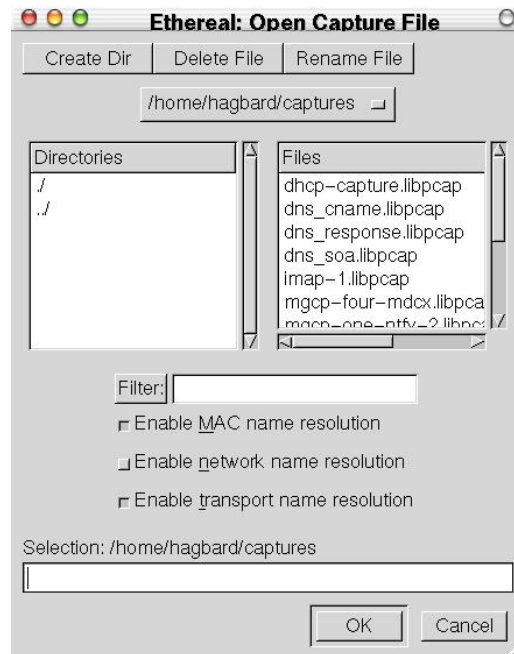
Ethereal: Open Capture File

Create Dir | Delete File | Rename File

/home/hagbard/captures

Directories
./
../

Files
dhcp-capture.libpcap
dns_cname.libpcap
dns_response.libpcap
dns_soa.libpcap
imap-1.libpcap
mgcp-four-mdcx.libpca
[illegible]

Filter:

Enable MAC name resolution

Enable network name resolution

Enable transport name resolution

Selection: /home/hagbard/captures

OK Cancel